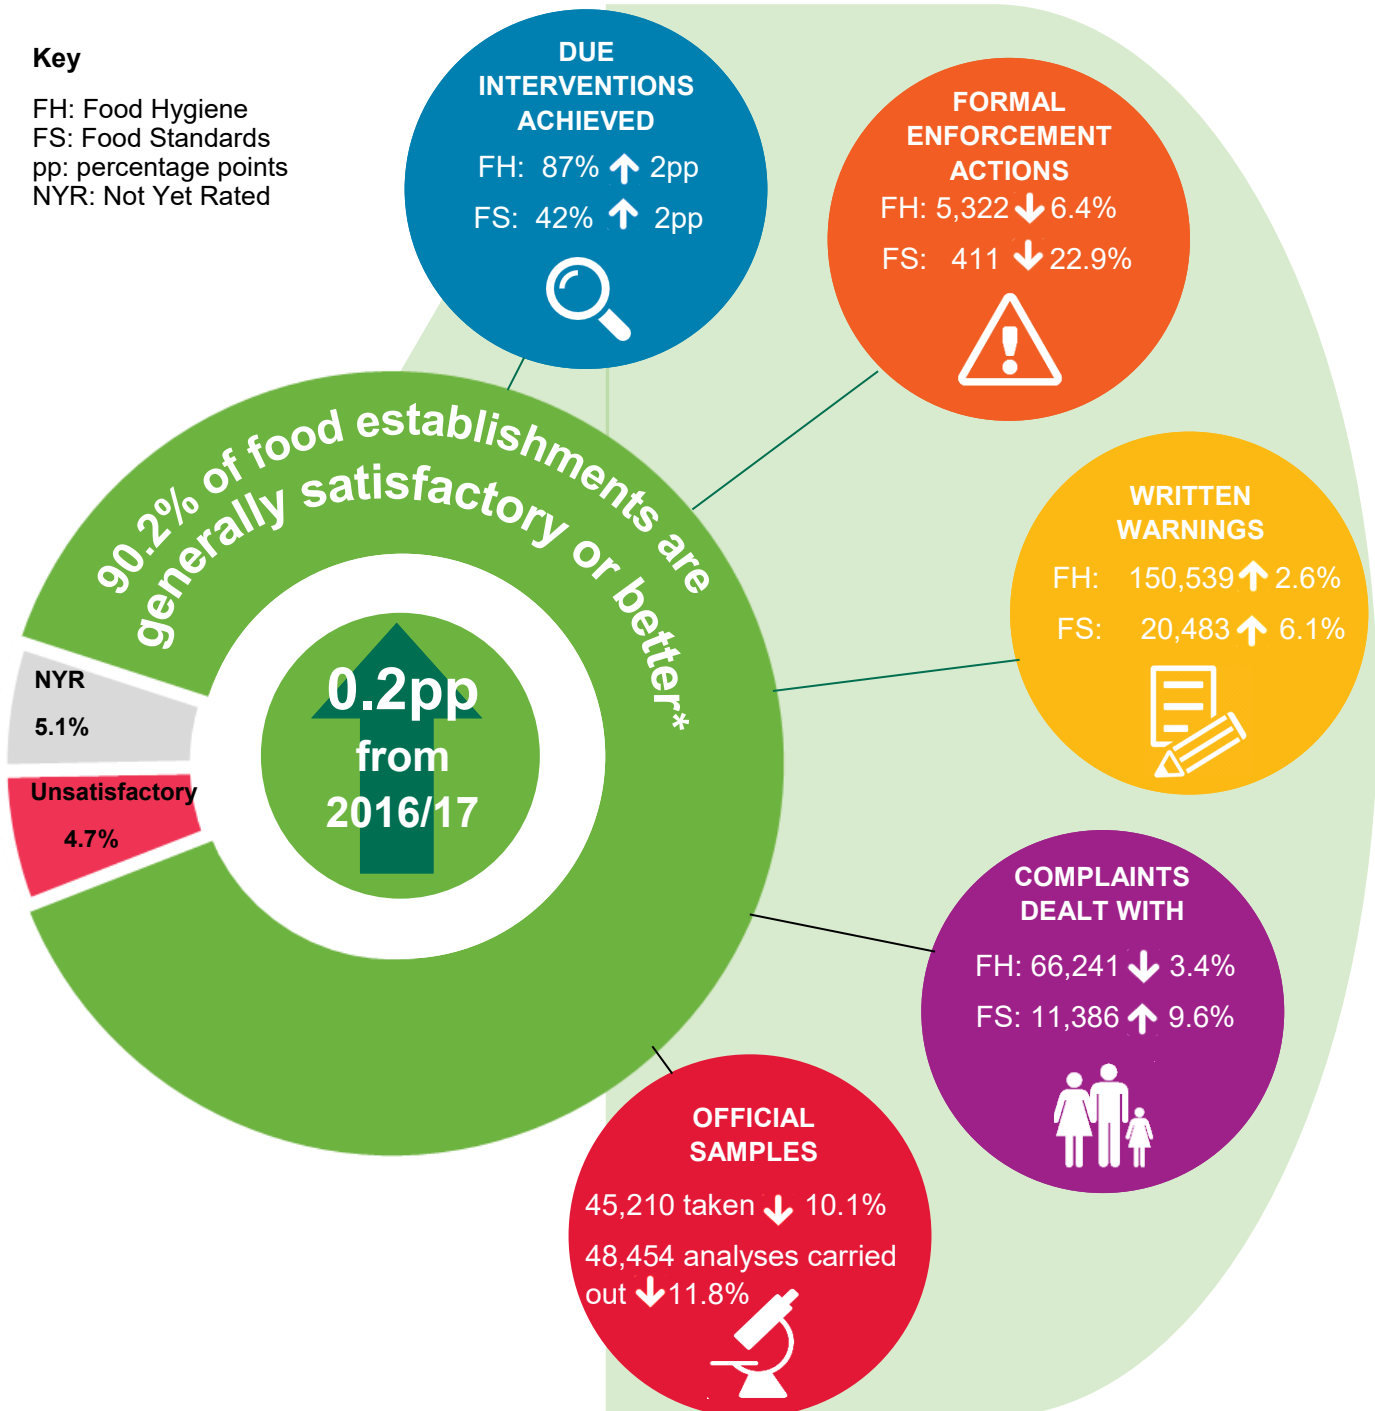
Key

FH: Food Hygiene
FS: Food Standards
pp: percentage points
NYR: Not Yet Rated

DUE INTERVENTIONS ACHIEVED
FH: 87% ↑ 2pp
FS: 42% ↑ 2pp

FORMAL ENFORCEMENT ACTIONS
FH: 5,322 ↓ 6.4%
FS: 411 ↓ 22.9%

90.2% of food establishments are generally satisfactory or better*

0.2pp from 2016/17

NYR
5.1%

Unsatisfactory
4.7%

WRITTEN WARNINGS
FH: 150,539 ↑ 2.6%
FS: 20,483 ↑ 6.1%

COMPLAINTS DEALT WITH
FH: 66,241 ↓ 3.4%
FS: 11,386 ↑ 9.6%

OFFICIAL SAMPLES
45,210 taken ↓ 10.1%
48,454 analyses carried out ↓ 11.8%